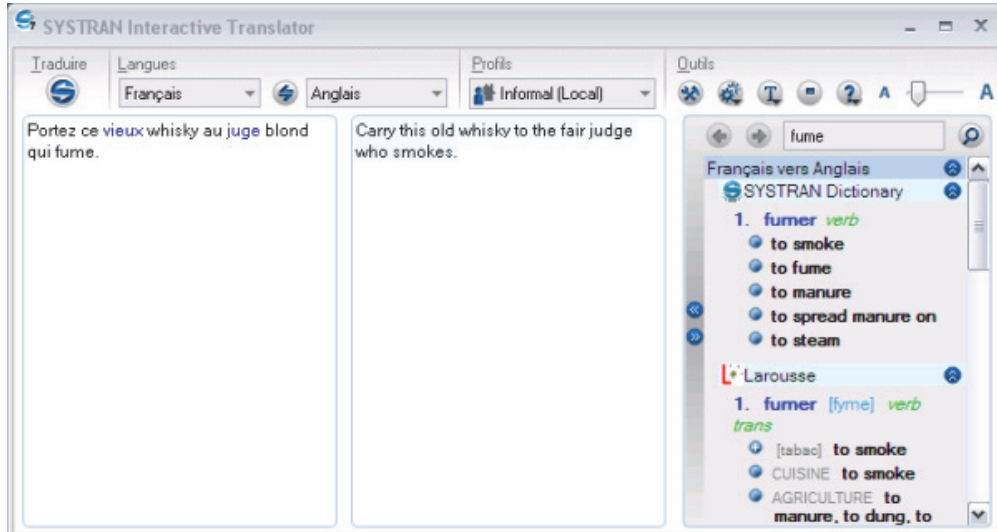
SYSTRAN Interactive Translator

Traduire

Langues

Français

Anglais

Profils

Informal (Local)

Outils

A

A

Portez ce vieux whisky au juge blond qui fume.

Carry this old whisky to the fair judge who smokes.

fume

Français vers Anglais

SYSTRAN Dictionary

1. fumer verb

to smoke

to fume

to manure

to spread manure on

to steam

Larousse

1. fumer [fyme] verb trans

[tabac] to smoke

CUISINE to smoke

AGRICULTURE to manure, to dung, to